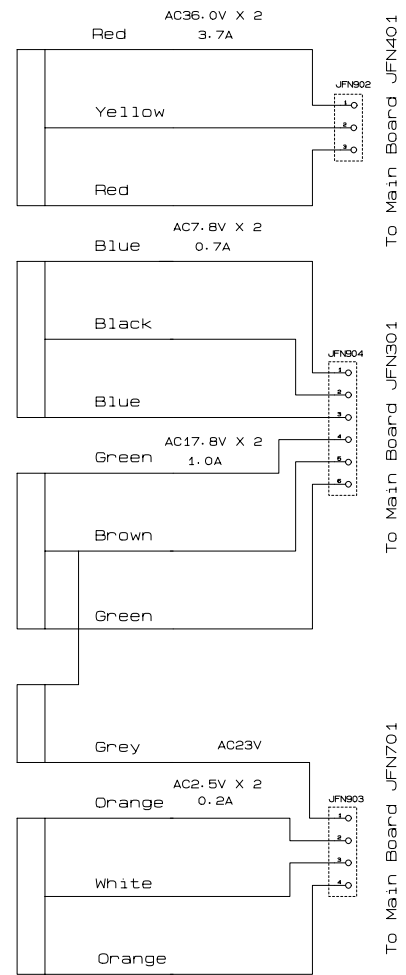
AC36.0V X 2
Red 3.7A
JFN902
1
Yellow
2
3
Red
To Main Board JFN401

AC7.8V X 2
Blue 0.7A
Black
JFN904
1
2
Blue
3
AC17.8V X 2
4
Green 1.0A
5
6
Brown
Green
Grey AC23V
To Main Board JFN301

AC2.5V X 2
Orange 0.2A
JFN903
1
2
3
White
4
Orange
To Main Board JFN701